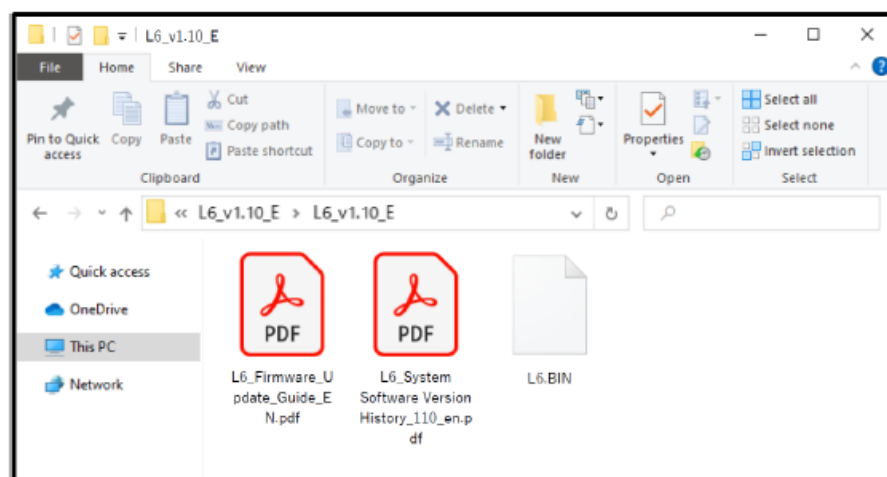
L6_v1.10_E

File Home Share View

Pin to Quick access
Copy
Paste
Cut
Copy path
Paste shortcut
Clipboard

Move to
Copy to
Delete
Rename
Organize

New folder
New

Properties
Open

Select all
Select none
Invert selection
Select

« L6_v1.10_E > L6_v1.10_E

Quick access
OneDrive
This PC
Network

PDF
L6_Firmware_Update_Guide_EN.pdf

PDF
L6_System Software Version History_110_en.pdf

L6.BIN